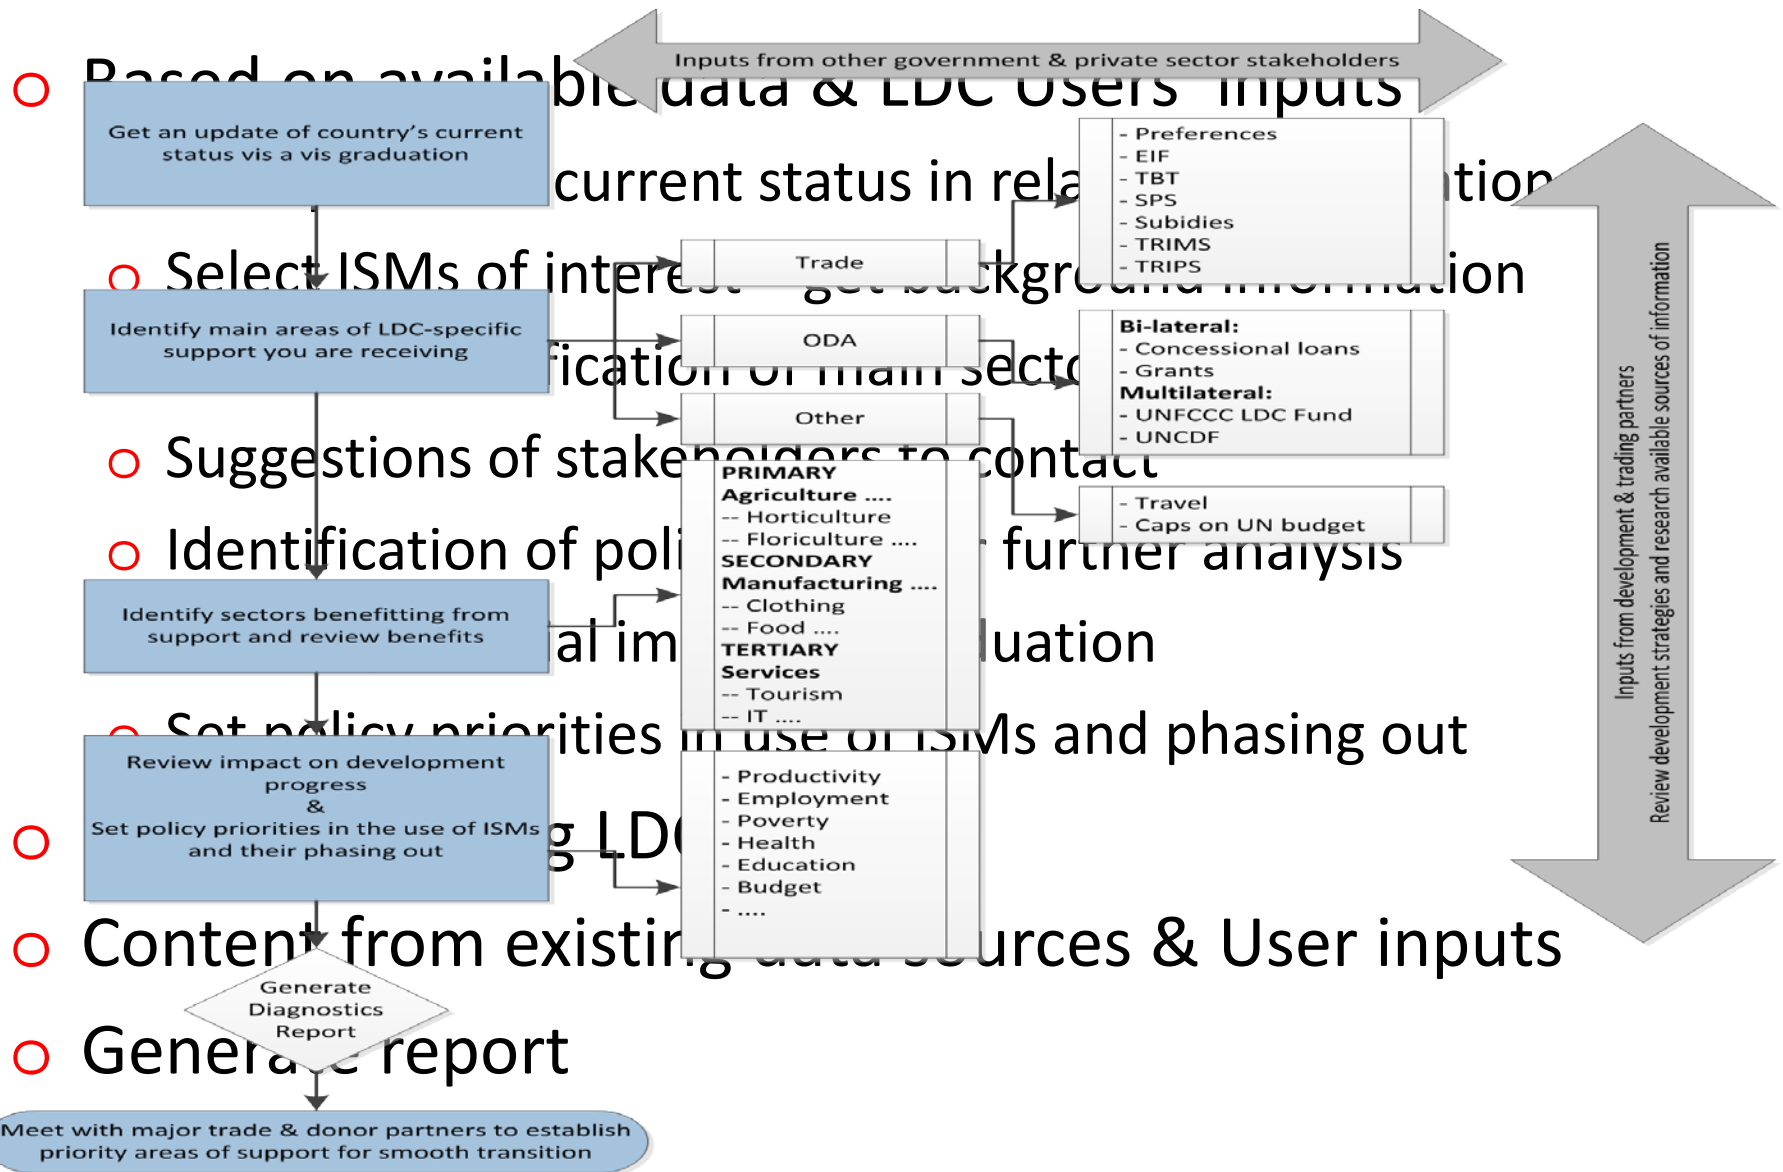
Inputs from other government & private sector stakeholders

Get an update of country's current status vis a vis graduation

- Preferences
- EIF
- TBT
- SPS
- Subidies
- TRIMS
- TRIPS

Trade

Identify main areas of LDC-specific support you are receiving

ODA

Bi-lateral:
- Concessional loans
- Grants
Multilateral:
- UNFCCC LDC Fund
- UNCDF

Other

- Travel
- Caps on UN budget

PRIMARY
Agriculture ....
-- Horticulture
-- Floriculture ....
SECONDARY
Manufacturing ....
-- Clothing
-- Food ....
TERTIARY
Services
-- Tourism
-- IT ....

Identify sectors benefitting from support and review benefits

Review impact on development progress
&
Set policy priorities in the use of ISMs and their phasing out

- Productivity
- Employment
- Poverty
- Health
- Education
- Budget
- ....

Generate Diagnostics Report

Meet with major trade & donor partners to establish priority areas of support for smooth transition

Inputs from development & trading partners
Review development strategies and research available sources of information

Based on availabl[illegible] data & LDC Users' inputs
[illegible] current status in rela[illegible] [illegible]tion
Select ISMs of intere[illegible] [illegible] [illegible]ckgr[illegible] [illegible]tion
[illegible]ficatio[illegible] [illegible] sect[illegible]
Suggestions of stake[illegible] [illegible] contact
Identification of poli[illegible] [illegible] further analysis
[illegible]al im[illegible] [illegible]luation
Set p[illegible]licy priorities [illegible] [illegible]Ms and phasing out
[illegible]g LD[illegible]
Content from existi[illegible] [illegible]rces & User inputs
Genera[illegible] report